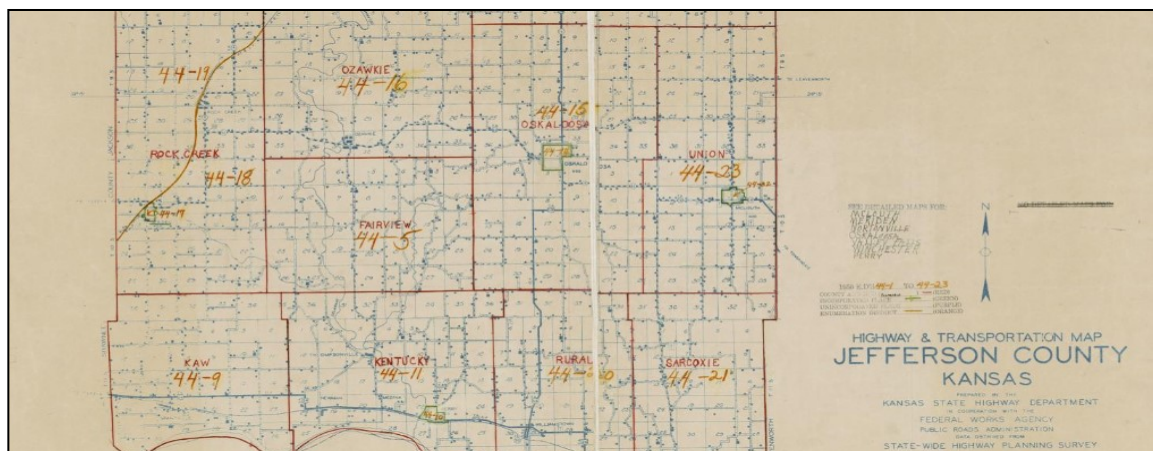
44-17

OZAWKIE
44-16

44-15
OSKALOOSA

ROCK CREEK
44-18

UNION
44-23

FAIRVIEW
44-5

KAW
44-9

KENTUCKY
44-11

RURAL
44-20

SARCOXIE
44-21

HIGHWAY & TRANSPORTATION MAP
JEFFERSON COUNTY
KANSAS
PREPARED BY THE
KANSAS STATE HIGHWAY DEPARTMENT
IN COOPERATION WITH THE
FEDERAL WORKS AGENCY
PUBLIC ROADS ADMINISTRATION
DATA OBTAINED FROM
STATE-WIDE HIGHWAY PLANNING SURVEY

N

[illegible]